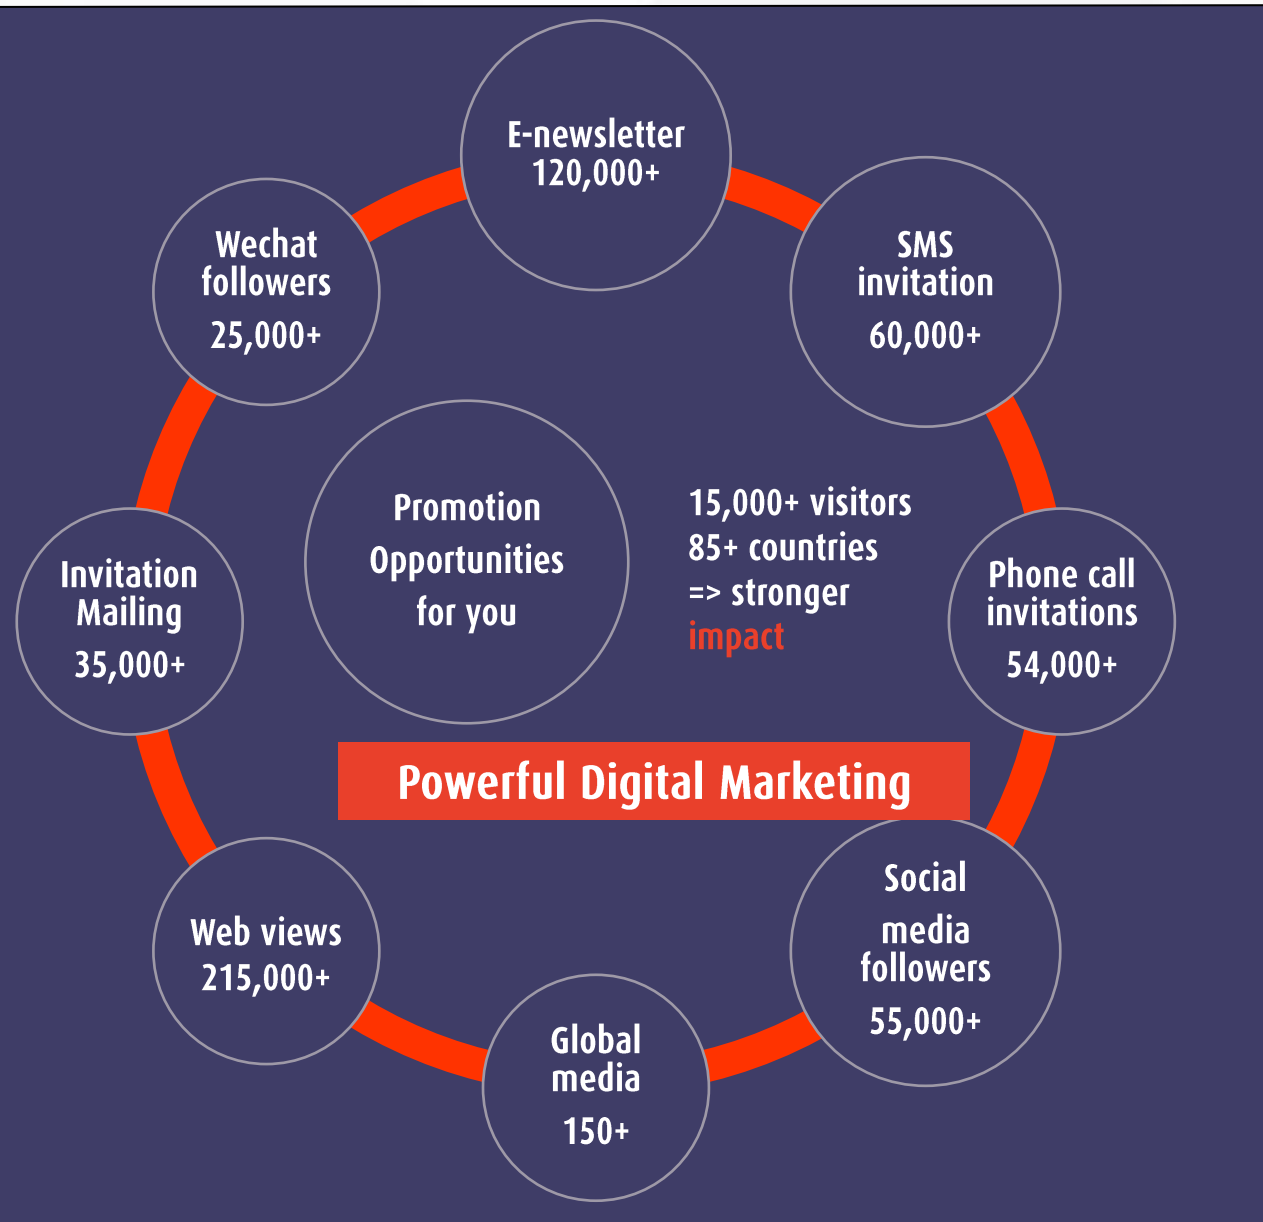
E-newsletter
120,000+

SMS
invitation
60,000+

Wechat
followers
25,000+

Promotion
Opportunities
for you

15,000+ visitors
85+ countries
=> stronger
impact

Invitation
Mailing
35,000+

Phone call
invitations
54,000+

Powerful Digital Marketing

Web views
215,000+

Social
media
followers
55,000+

Global
media
150+